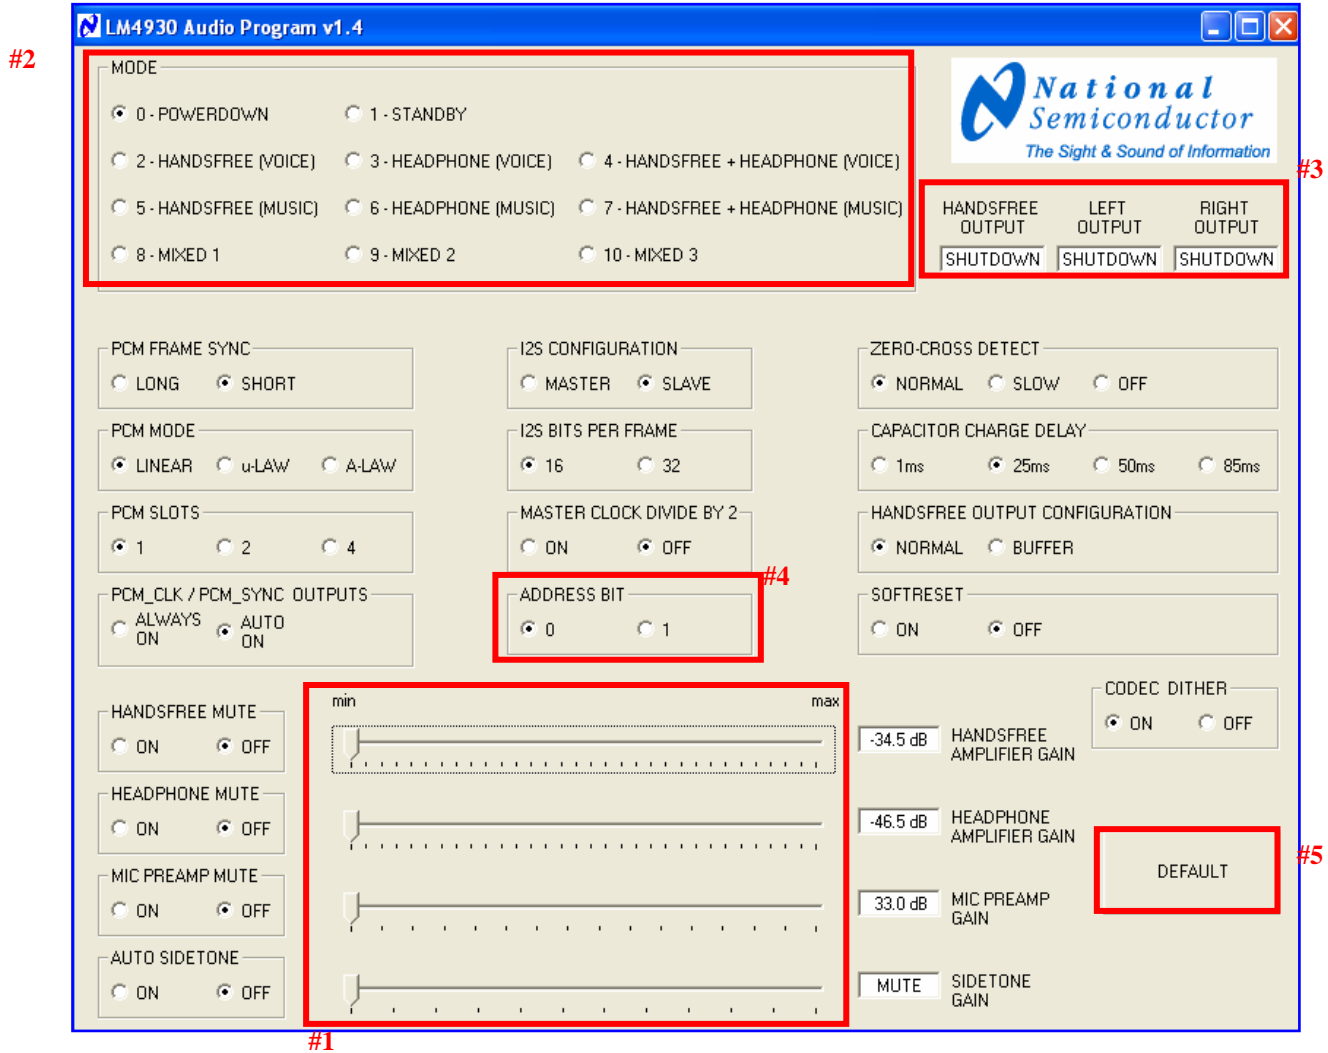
#2

LM4930 Audio Program v1.4

MODE

0 - POWERDOWN
1 - STANDBY
2 - HANDSFREE (VOICE)
3 - HEADPHONE (VOICE)
4 - HANDSFREE + HEADPHONE (VOICE)
5 - HANDSFREE (MUSIC)
6 - HEADPHONE (MUSIC)
7 - HANDSFREE + HEADPHONE (MUSIC)
8 - MIXED 1
9 - MIXED 2
10 - MIXED 3

National Semiconductor
The Sight & Sound of Information

#3

HANDSFREE OUTPUT
LEFT OUTPUT
RIGHT OUTPUT
SHUTDOWN
SHUTDOWN
SHUTDOWN

PCM FRAME SYNC
LONG
SHORT

I2S CONFIGURATION
MASTER
SLAVE

ZERO-CROSS DETECT
NORMAL
SLOW
OFF

PCM MODE
LINEAR
u-LAW
A-LAW

I2S BITS PER FRAME
16
32

CAPACITOR CHARGE DELAY
1ms
25ms
50ms
85ms

PCM SLOTS
1
2
4

MASTER CLOCK DIVIDE BY 2
ON
OFF

HANDSFREE OUTPUT CONFIGURATION
NORMAL
BUFFER

PCM_CLK / PCM_SYNC OUTPUTS
ALWAYS ON
AUTO ON

#4
ADDRESS BIT
0
1

SOFTRESET
ON
OFF

HANDSFREE MUTE
ON
OFF

min
max

-34.5 dB
HANDSFREE AMPLIFIER GAIN

CODEC DITHER
ON
OFF

HEADPHONE MUTE
ON
OFF

-46.5 dB
HEADPHONE AMPLIFIER GAIN

DEFAULT
#5

MIC PREAMP MUTE
ON
OFF

33.0 dB
MIC PREAMP GAIN

AUTO SIDETONE
ON
OFF

MUTE
SIDETONE GAIN

#1